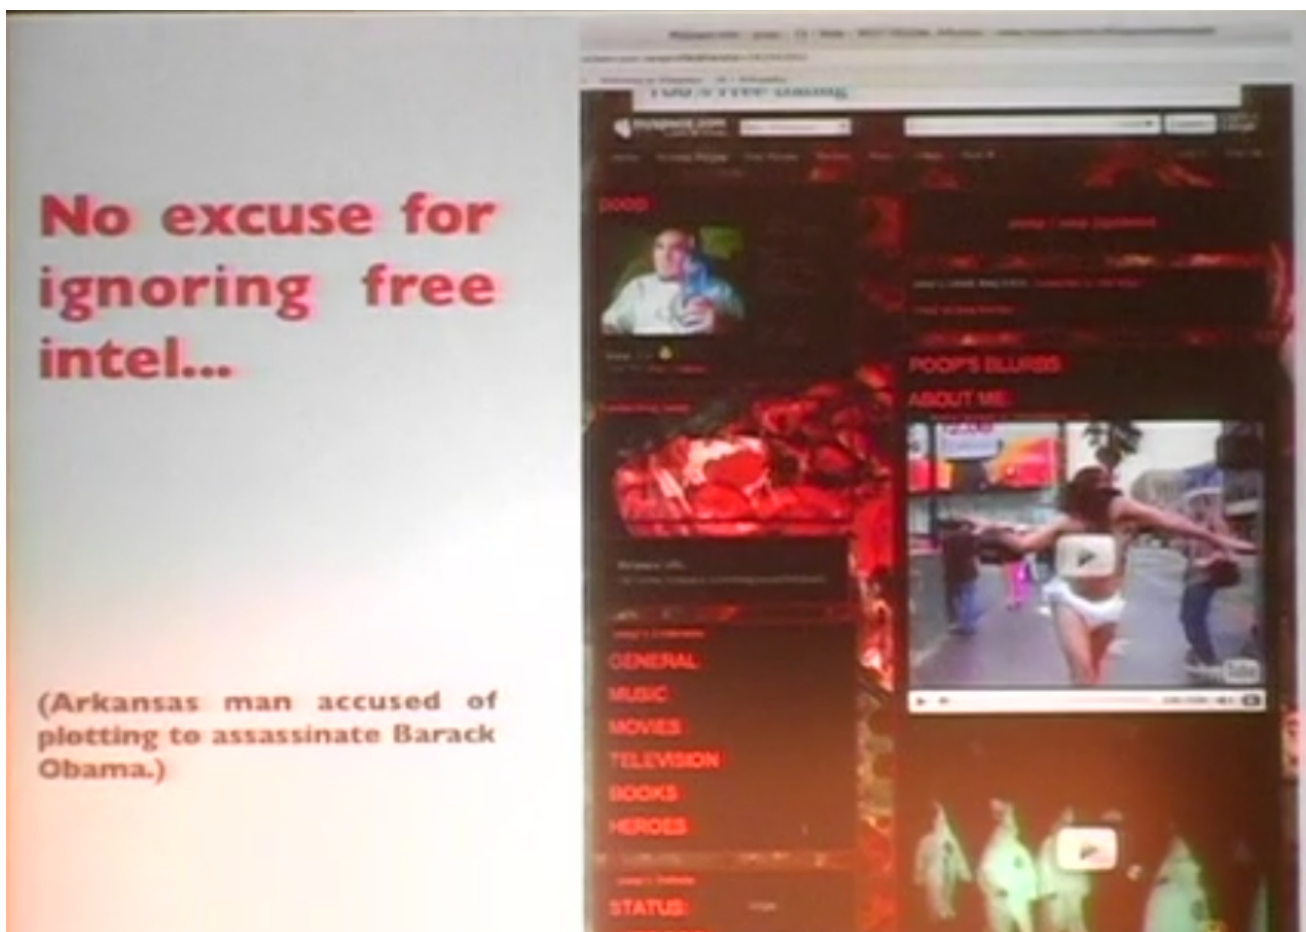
No excuse for ignoring free intel...

(Arkansas man accused of plotting to assassinate Barack Obama.)

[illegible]

myspace.com

POOP

POOP'S BLURBS

ABOUT ME:

GENERAL

MUSIC

MOVIES

TELEVISION

BOOKS

HEROES

STATUS: